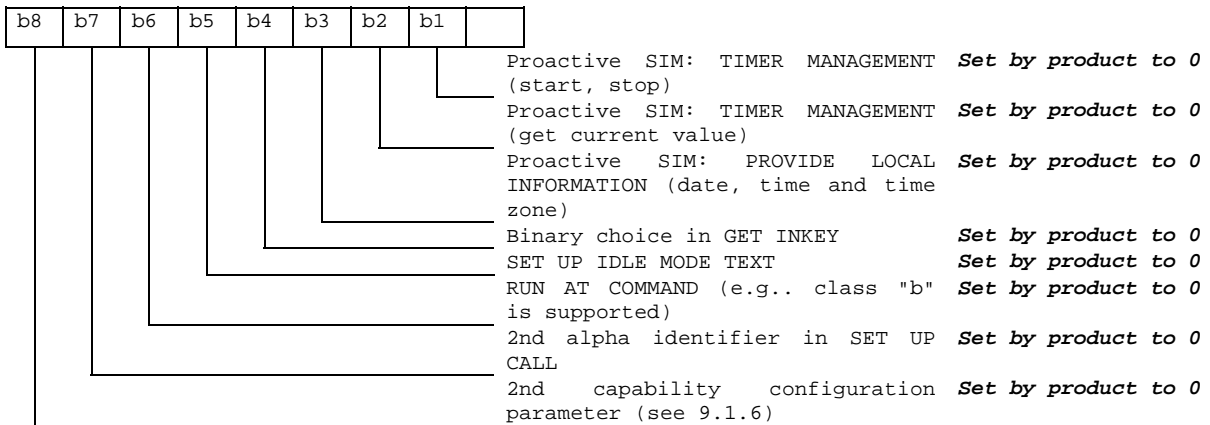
| b8 | b7 | b6 | b5 | b4 | b3 | b2 | b1 | |
|---|---|---|---|---|---|---|---|---|

Proactive SIM: TIMER MANAGEMENT (start, stop) *Set by product to 0*

Proactive SIM: TIMER MANAGEMENT (get current value) *Set by product to 0*

Proactive SIM: PROVIDE LOCAL INFORMATION (date, time and time zone) *Set by product to 0*

Binary choice in GET INKEY *Set by product to 0*

SET UP IDLE MODE TEXT *Set by product to 0*

RUN AT COMMAND (e.g.. class "b" is supported) *Set by product to 0*

2nd alpha identifier in SET UP CALL *Set by product to 0*

2nd capability configuration parameter (see 9.1.6) *Set by product to 0*